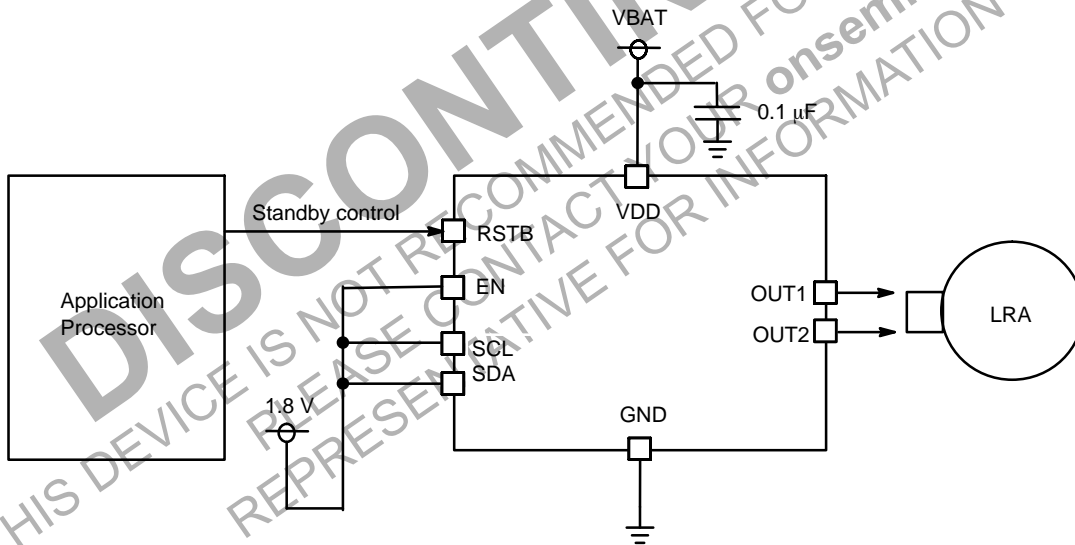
VBAT

0.1 μF

Standby control

VDD

RSTB

Application Processor

EN

OUT1

OUT2

LRA

SCL

SDA

1.8 V

GND

DISCONTINUED

THIS DEVICE IS NOT RECOMMENDED FOR NEW DESIGN. PLEASE CONTACT YOUR onsemi REPRESENTATIVE FOR INFORMATION